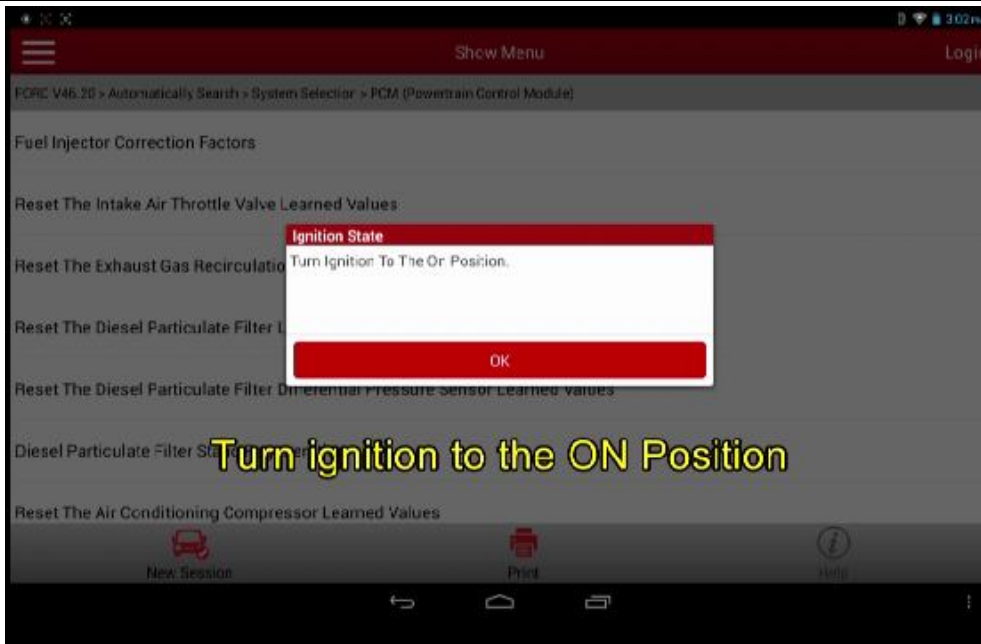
3:02
Show Menu
Logi
FORD V46.20 > Automatically Search > System Selection > PCM (Powertrain Control Module)
Fuel Injector Correction Factors
Reset The Intake Air Throttle Valve Learned Values
Reset The Exhaust Gas Recirculatio
Reset The Diesel Particulate Filter L
Reset The Diesel Particulate Filter Differential Pressure Sensor Learned Values
Diesel Particulate Filter S
Reset The Air Conditioning Compressor Learned Values
Ignition State
Turn Ignition To The On Position.
OK
Turn ignition to the ON Position
New Session
Print
Help